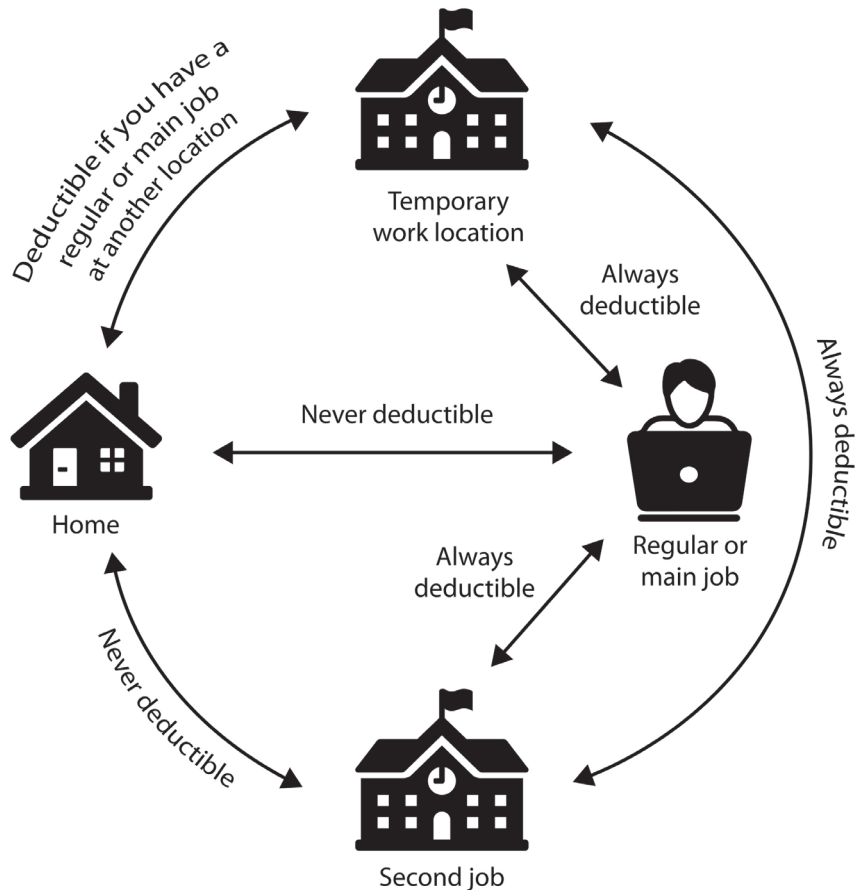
Deductible if you have a regular or main job at another location

Temporary work location

Always deductible

Always deductible

Never deductible

Home

Regular or main job

Always deductible

Never deductible

Second job